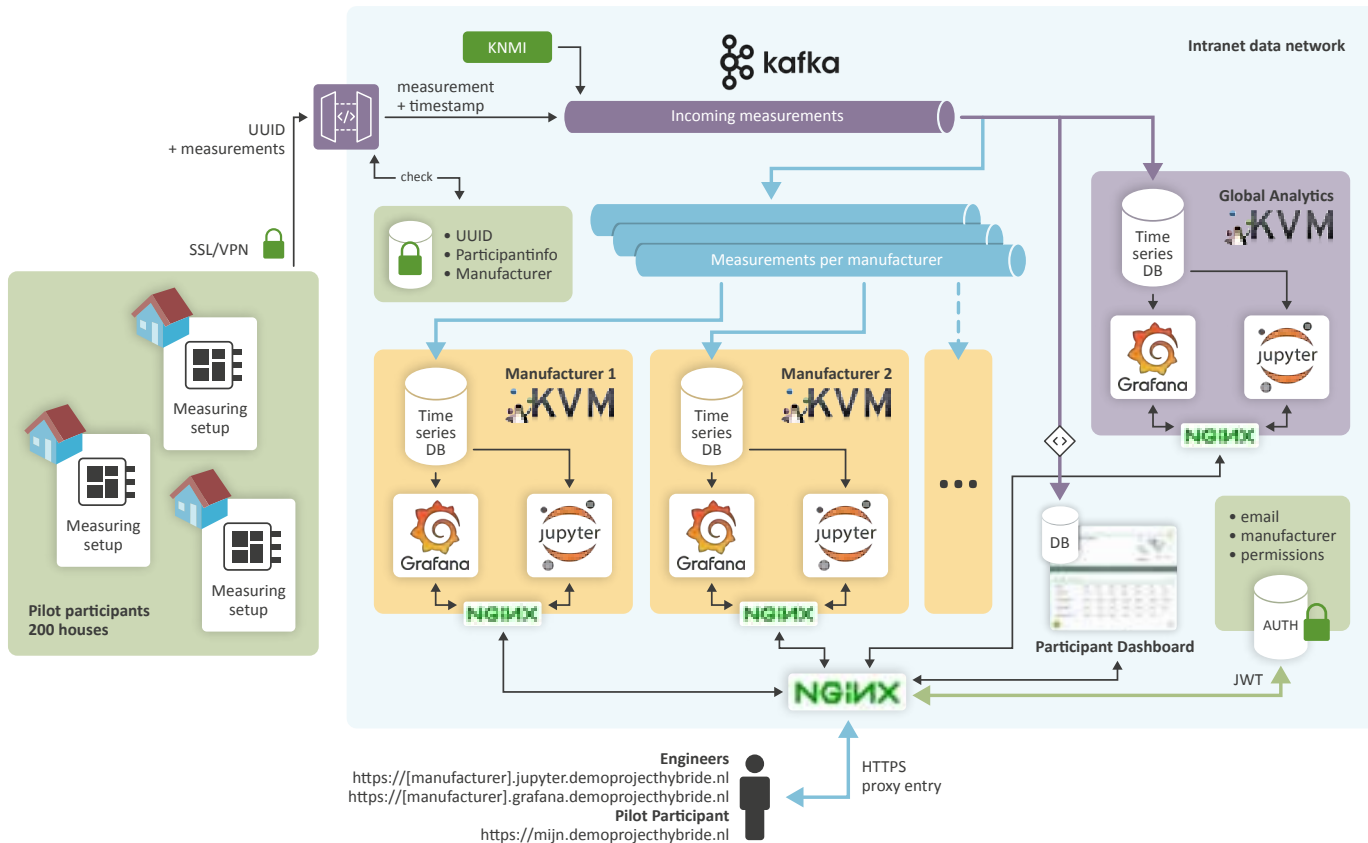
Intranet data network

KNMI

kafka

measurement
+ timestamp

Incoming measurements

UUID
+ measurements

check

• UUID
• Participantinfo
• Manufacturer

SSL/VPN

Measurements per manufacturer

Global Analytics
KVM

Time series DB

Grafana

jupyter

NGINX

Measuring setup

Measuring setup

Measuring setup

Pilot participants
200 houses

Manufacturer 1
KVM

Time series DB

Grafana

jupyter

NGINX

Manufacturer 2
KVM

Time series DB

Grafana

jupyter

NGINX

• • •

DB

Participant Dashboard

• email
• manufacturer
• permissions

AUTH

JWT

NGINX

Engineers
https://[manufacturer].jupyter.demoprojecthybride.nl
https://[manufacturer].grafana.demoprojecthybride.nl
Pilot Participant
https://mijn.demoprojecthybride.nl

HTTPS
proxy entry